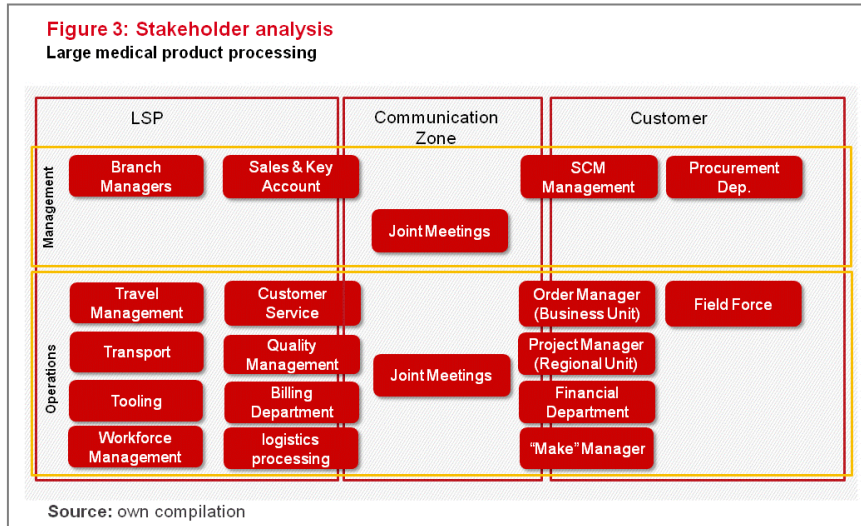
Figure 3: Stakeholder analysis
Large medical product processing

LSP

Communication Zone

Customer

Management

Branch Managers

Sales & Key Account

Joint Meetings

SCM Management

Procurement Dep.

Operations

Travel Management

Customer Service

Transport

Quality Management

Tooling

Billing Department

Workforce Management

logistics processing

Joint Meetings

Order Manager (Business Unit)

Project Manager (Regional Unit)

Financial Department

"Make" Manager

Field Force

Source: own compilation